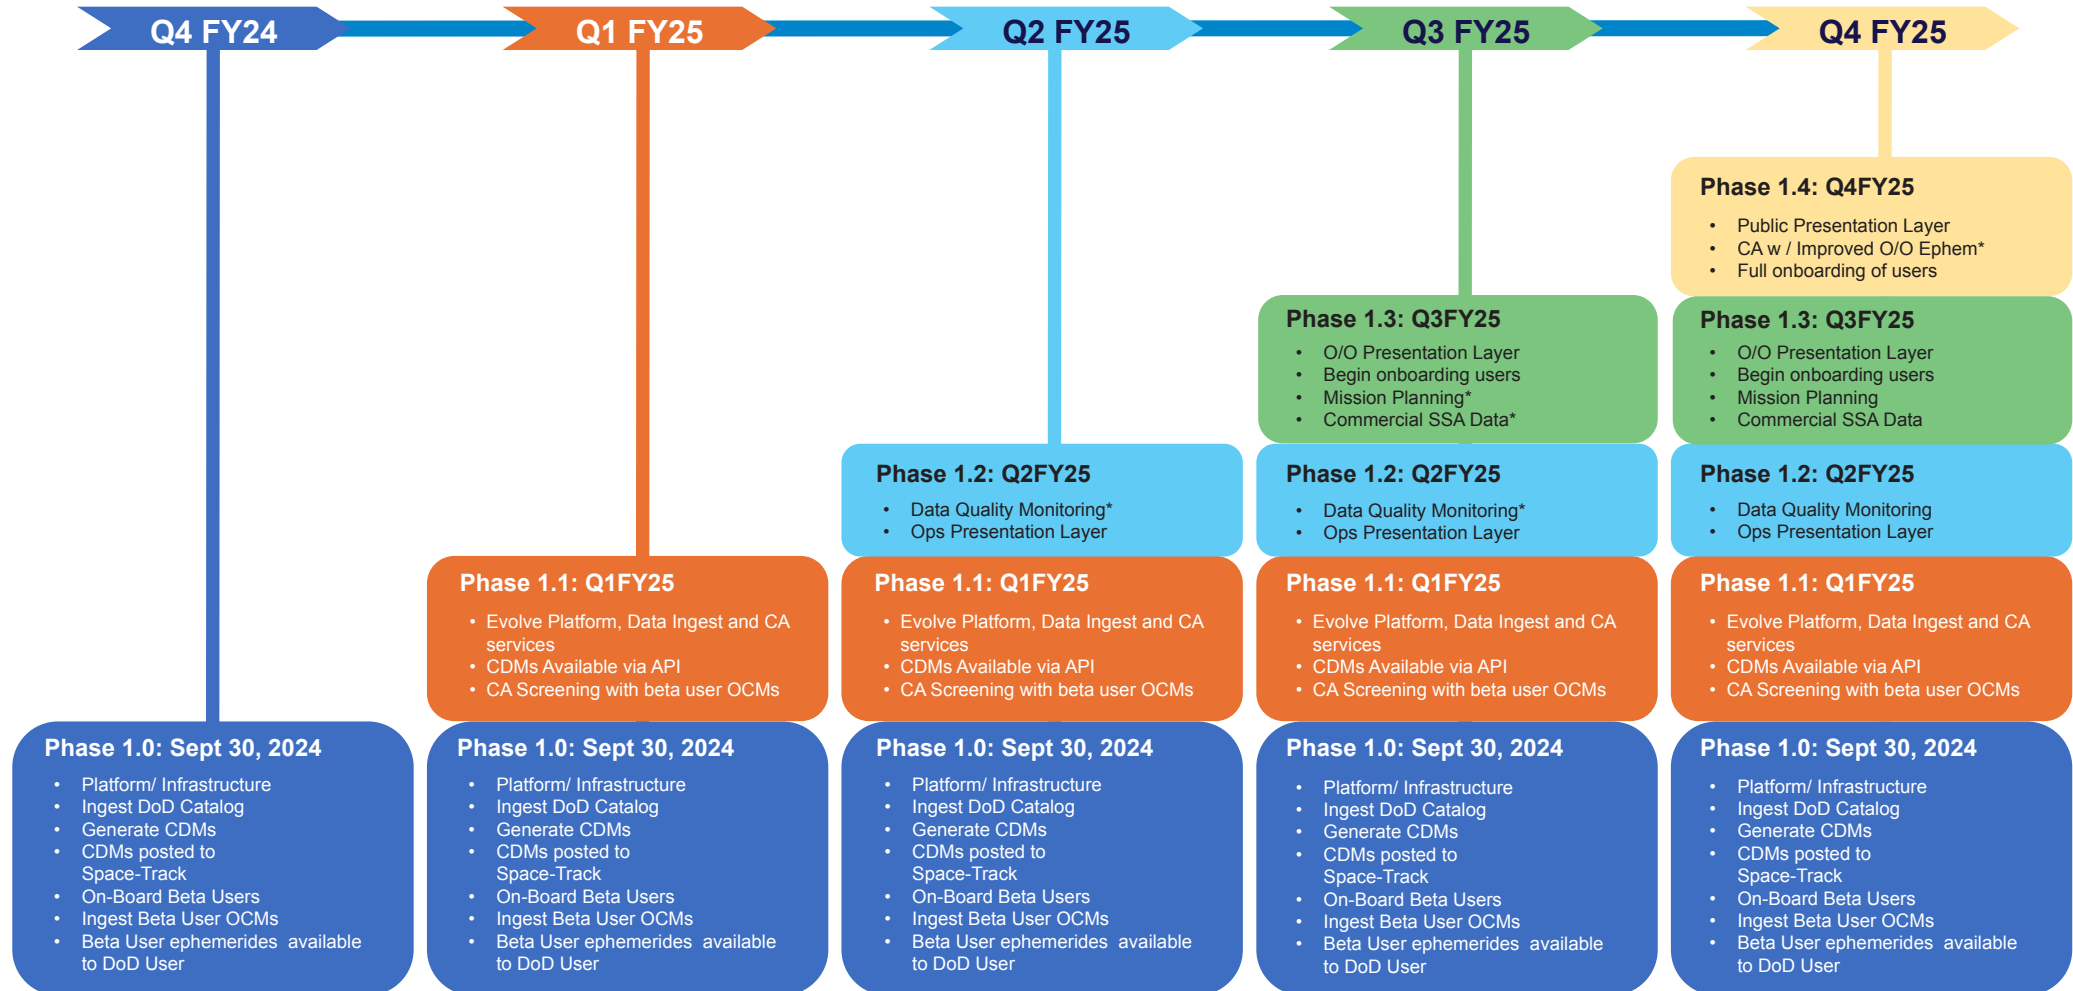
Q4 FY24

Phase 1.0: Sept 30, 2024
- Platform/ Infrastructure
- Ingest DoD Catalog
- Generate CDMs
- CDMs posted to Space-Track
- On-Board Beta Users
- Ingest Beta User OCMs
- Beta User ephemerides available to DoD User

Q1 FY25

Phase 1.1: Q1FY25
- Evolve Platform, Data Ingest and CA services
- CDMs Available via API
- CA Screening with beta user OCMs

Phase 1.0: Sept 30, 2024
- Platform/ Infrastructure
- Ingest DoD Catalog
- Generate CDMs
- CDMs posted to Space-Track
- On-Board Beta Users
- Ingest Beta User OCMs
- Beta User ephemerides available to DoD User

Q2 FY25

Phase 1.2: Q2FY25
- Data Quality Monitoring*
- Ops Presentation Layer

Phase 1.1: Q1FY25
- Evolve Platform, Data Ingest and CA services
- CDMs Available via API
- CA Screening with beta user OCMs

Phase 1.0: Sept 30, 2024
- Platform/ Infrastructure
- Ingest DoD Catalog
- Generate CDMs
- CDMs posted to Space-Track
- On-Board Beta Users
- Ingest Beta User OCMs
- Beta User ephemerides available to DoD User

Q3 FY25

Phase 1.3: Q3FY25
- O/O Presentation Layer
- Begin onboarding users
- Mission Planning*
- Commercial SSA Data*

Phase 1.2: Q2FY25
- Data Quality Monitoring*
- Ops Presentation Layer

Phase 1.1: Q1FY25
- Evolve Platform, Data Ingest and CA services
- CDMs Available via API
- CA Screening with beta user OCMs

Phase 1.0: Sept 30, 2024
- Platform/ Infrastructure
- Ingest DoD Catalog
- Generate CDMs
- CDMs posted to Space-Track
- On-Board Beta Users
- Ingest Beta User OCMs
- Beta User ephemerides available to DoD User

Q4 FY25

Phase 1.4: Q4FY25
- Public Presentation Layer
- CA w / Improved O/O Ephem*
- Full onboarding of users

Phase 1.3: Q3FY25
- O/O Presentation Layer
- Begin onboarding users
- Mission Planning
- Commercial SSA Data

Phase 1.2: Q2FY25
- Data Quality Monitoring
- Ops Presentation Layer

Phase 1.1: Q1FY25
- Evolve Platform, Data Ingest and CA services
- CDMs Available via API
- CA Screening with beta user OCMs

Phase 1.0: Sept 30, 2024
- Platform/ Infrastructure
- Ingest DoD Catalog
- Generate CDMs
- CDMs posted to Space-Track
- On-Board Beta Users
- Ingest Beta User OCMs
- Beta User ephemerides available to DoD User